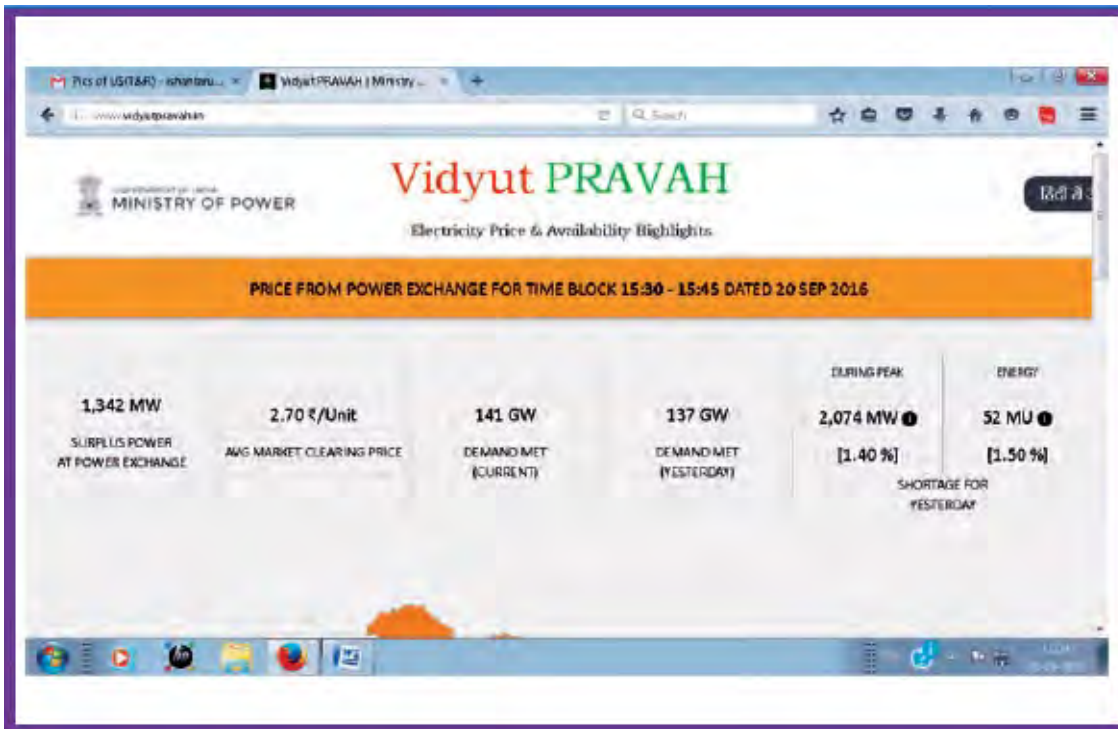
Pics of US(T&R) - ishantanu... × Vidyut PRAVAH | Ministry... × +

www.vidyutpravah.in

Q Search

MINISTRY OF POWER

Vidyut PRAVAH

Electricity Price & Availability Highlights

हिंदी मे

PRICE FROM POWER EXCHANGE FOR TIME BLOCK 15:30 - 15:45 DATED 20 SEP 2016

1,342 MW
SURPLUS POWER AT POWER EXCHANGE

2.70 ₹/Unit
AVG MARKET CLEARING PRICE

141 GW
DEMAND MET (CURRENT)

137 GW
DEMAND MET (YESTERDAY)

DURING PEAK
2,074 MW
[1.40 %]

ENERGY
52 MU
[1.50 %]

SHORTAGE FOR YESTERDAY